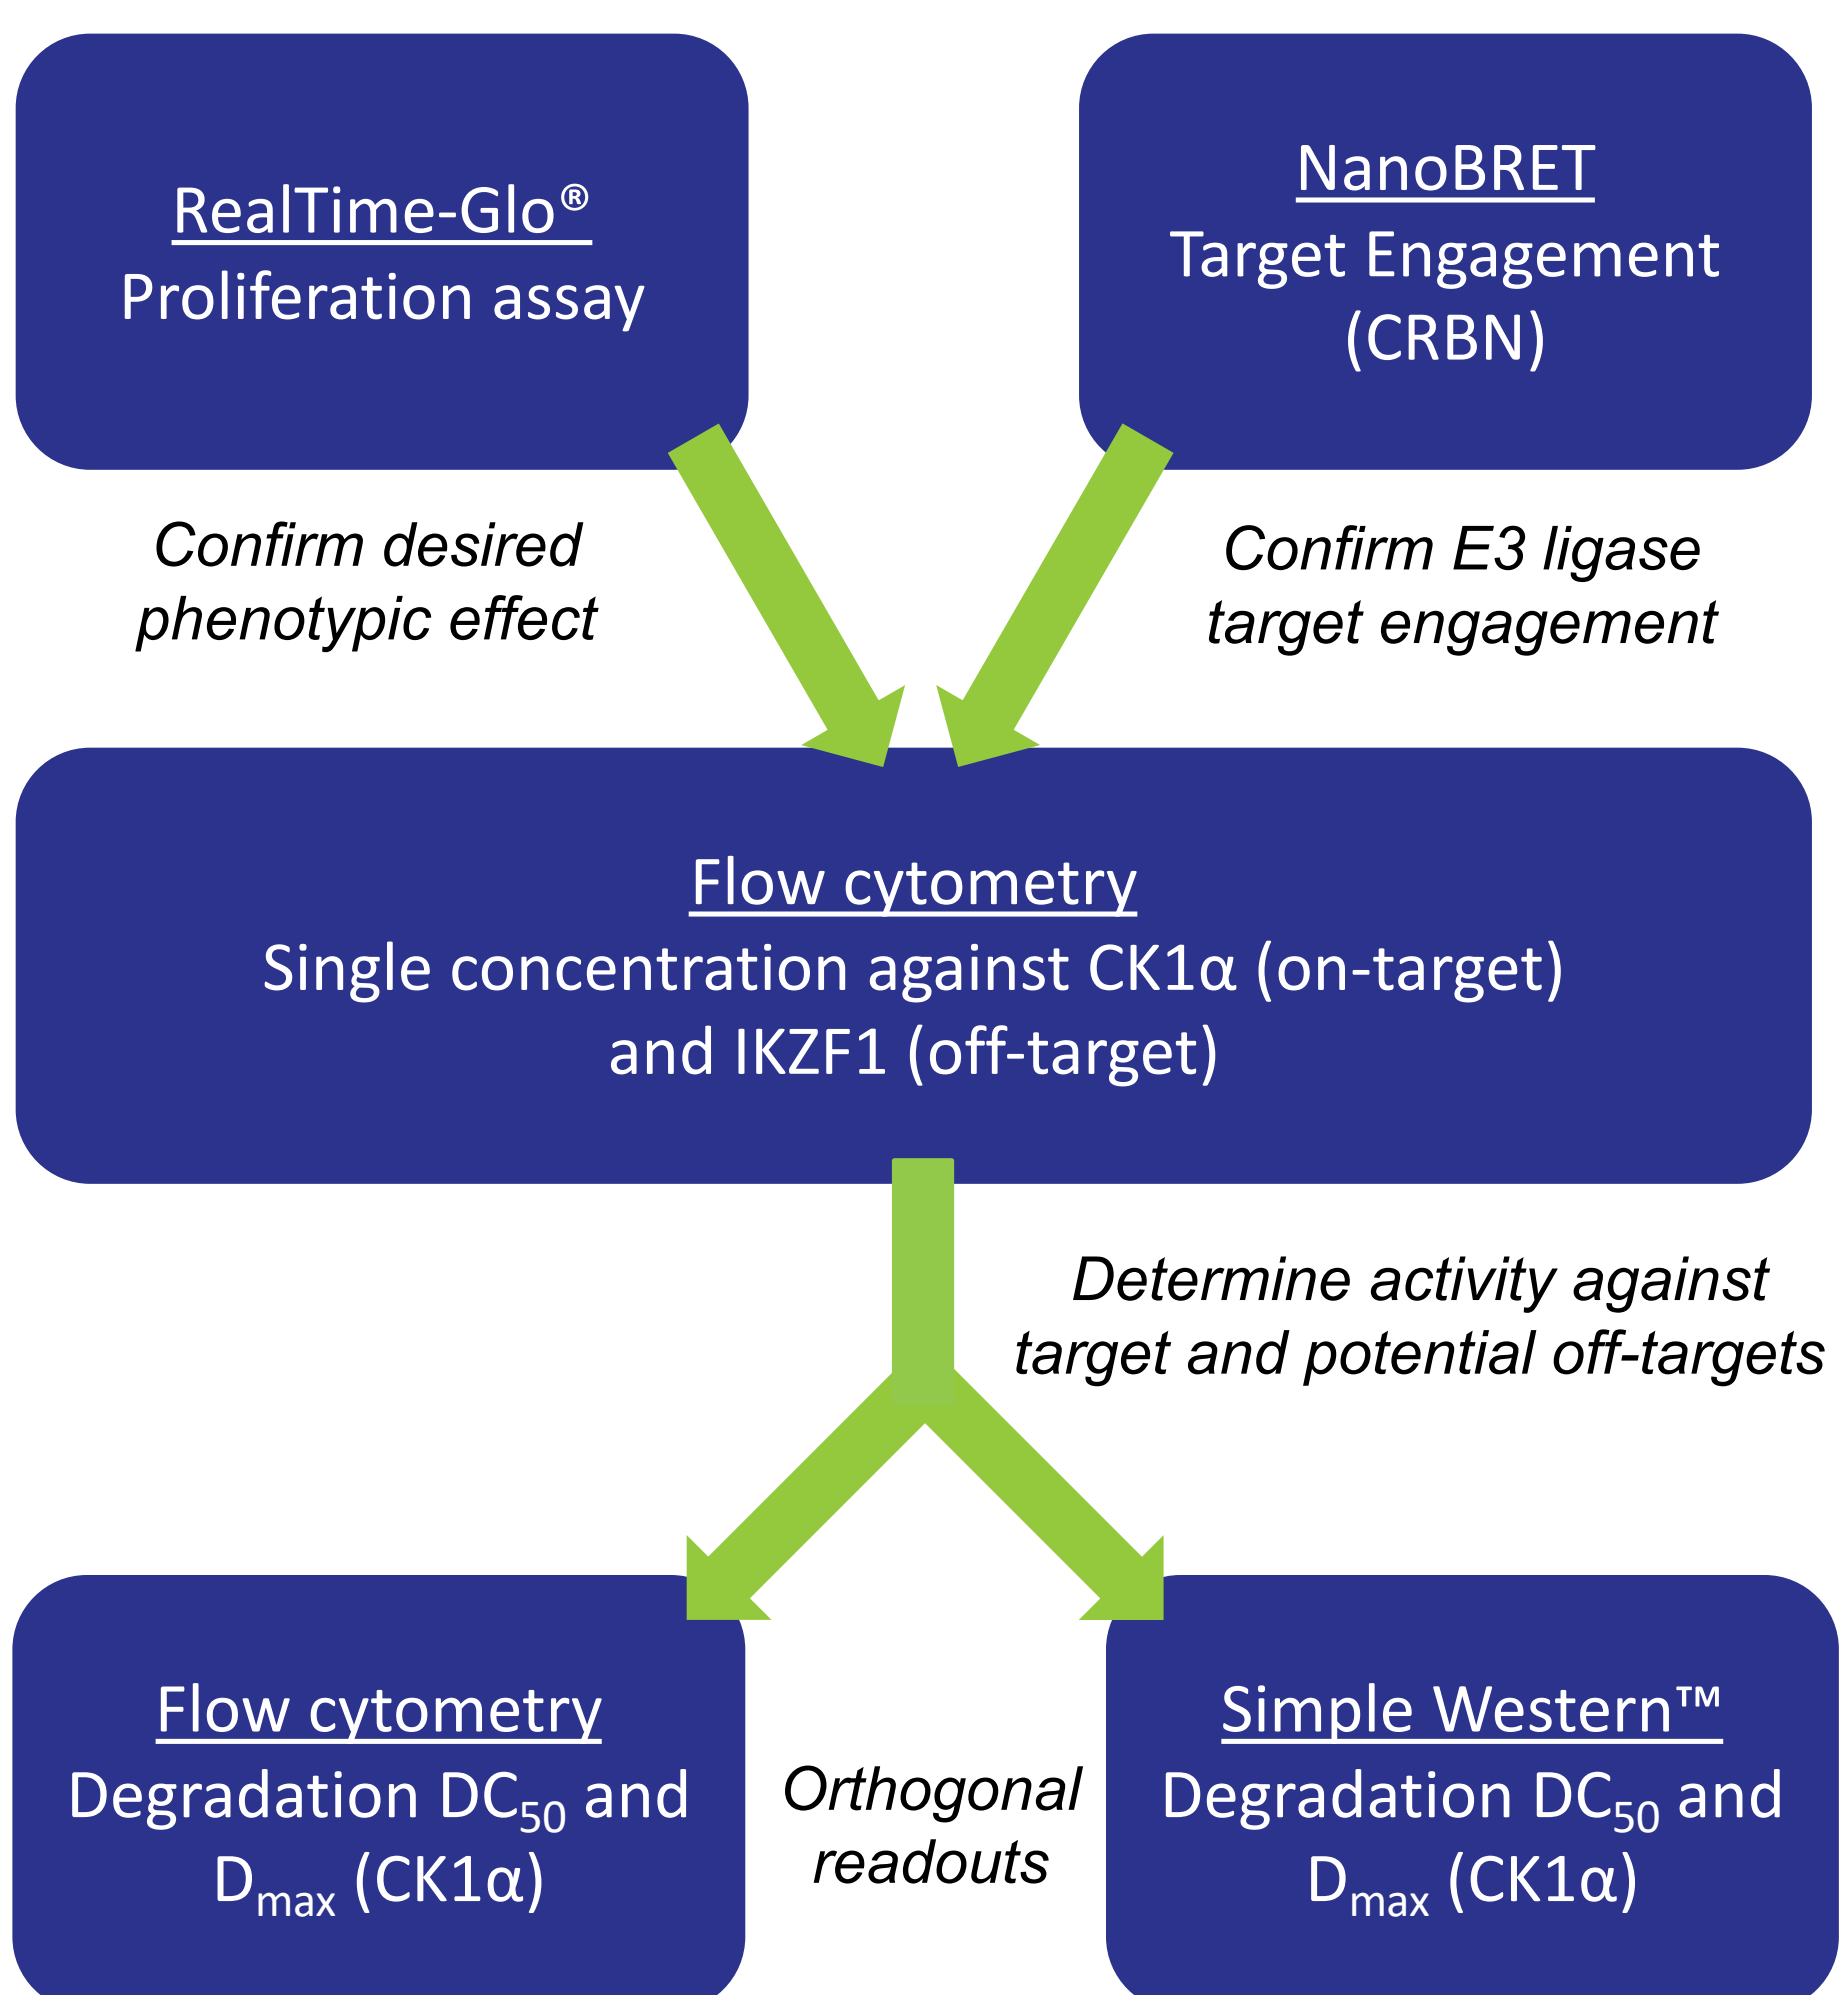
RealTime-Glo®
Proliferation assay

NanoBRET
Target Engagement
(CRBN)

Confirm desired phenotypic effect

Confirm E3 ligase target engagement

Flow cytometry
Single concentration against CK1α (on-target) and IKZF1 (off-target)

Determine activity against target and potential off-targets

Flow cytometry
Degradation $DC_{50}$ and $D_{max}$ (CK1α)

Orthogonal readouts

Simple Western™
Degradation $DC_{50}$ and $D_{max}$ (CK1α)